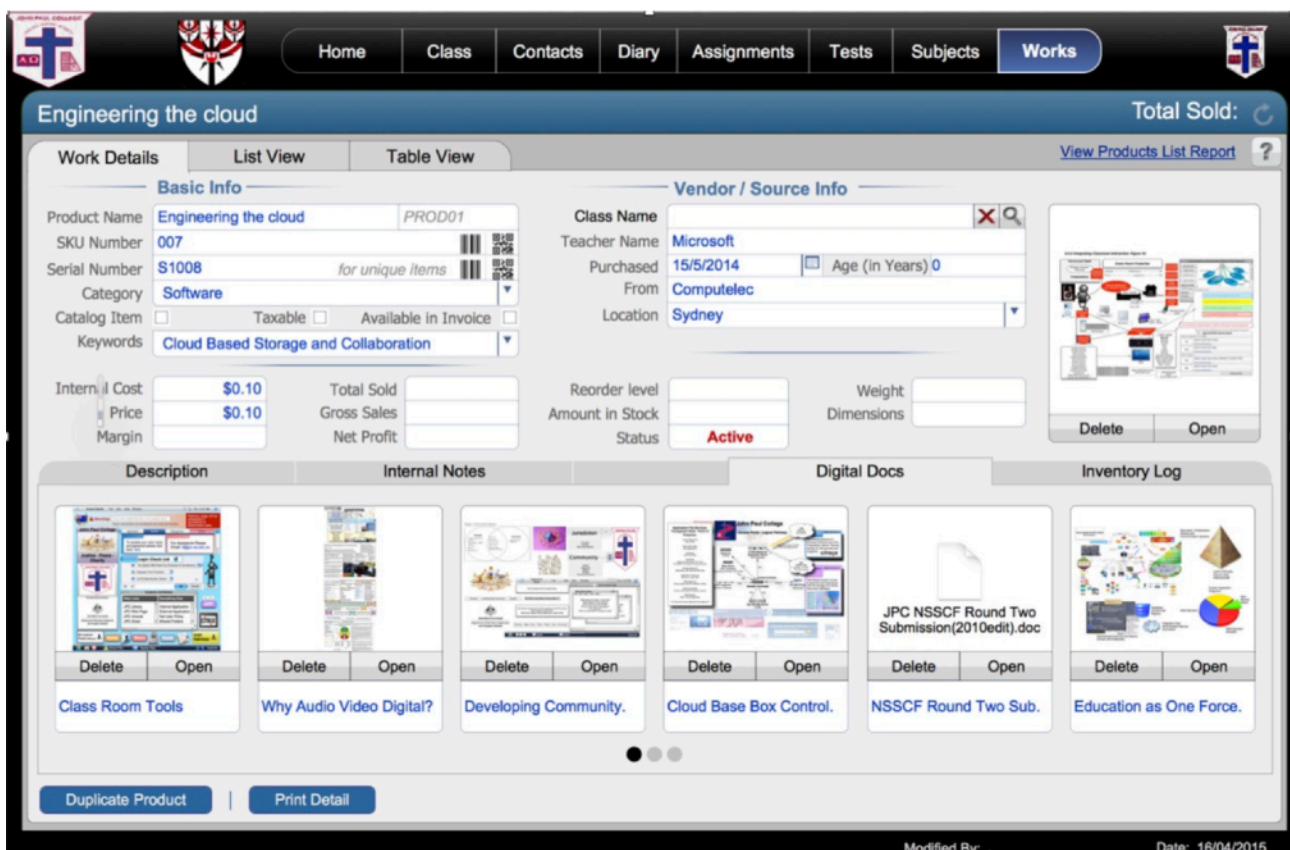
Home | Class | Contacts | Diary | Assignments | Tests | Subjects | Works

Engineering the cloud

Total Sold:

Work Details | List View | Table View

View Products List Report

?

Basic Info

Product Name: Engineering the cloud PROD01
SKU Number: 007
Serial Number: S1008 for unique items
Category: Software
Catalog Item
Taxable
Available in Invoice
Keywords: Cloud Based Storage and Collaboration

Vendor / Source Info

Class Name
Teacher Name: Microsoft
Purchased: 15/5/2014
Age (in Years) 0
From: Computelec
Location: Sydney

Delete | Open

Internal Cost: $0.10
Price: $0.10
Margin
Total Sold
Gross Sales
Net Profit
Reorder level
Amount in Stock
Status: Active
Weight
Dimensions

Description | Internal Notes | Digital Docs | Inventory Log

Delete | Open
Class Room Tools

Delete | Open
Why Audio Video Digital?

Delete | Open
Developing Community.

Delete | Open
Cloud Base Box Control.

JPC NSSCF Round Two Submission(2010edit).doc
Delete | Open
NSSCF Round Two Sub.

Delete | Open
Education as One Force.

Duplicate Product | Print Detail

Modified By:
Date: 16/04/2015